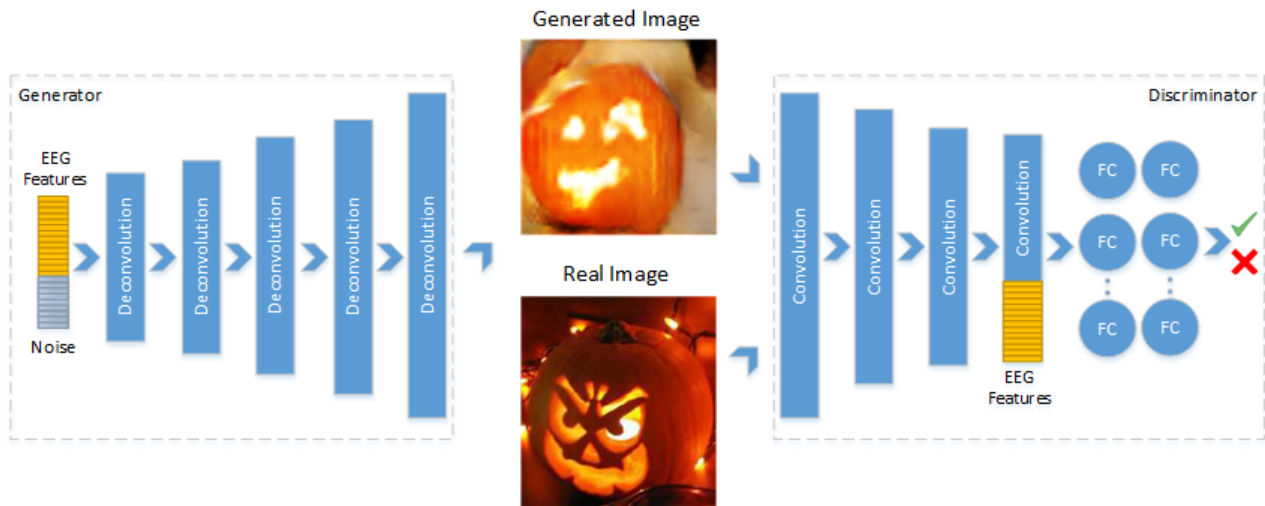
Generator

EEG Features

Noise

Deconvolution

Deconvolution

Deconvolution

Deconvolution

Deconvolution

Generated Image

Real Image

Discriminator

Convolution

Convolution

Convolution

Convolution

EEG Features

FC FC

FC FC

FC FC